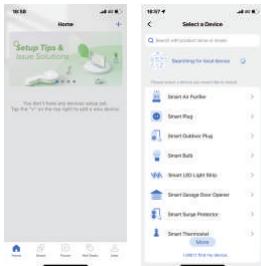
10:58

Home

Setup Tips & Issue Solutions

You don't have any devices setup yet. Tap the "+" on the top right to add a new device.

Home Smart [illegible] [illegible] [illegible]

10:57

Select a Device

Search with product name or model

Searching for local device

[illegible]

Smart Air Purifier

Smart Plug

Smart Outdoor Plug

Smart Bulb

Smart LED Light Strip

Smart Garage Door Opener

Smart Surge Protector

Smart Thermostat

More

I can't find my device